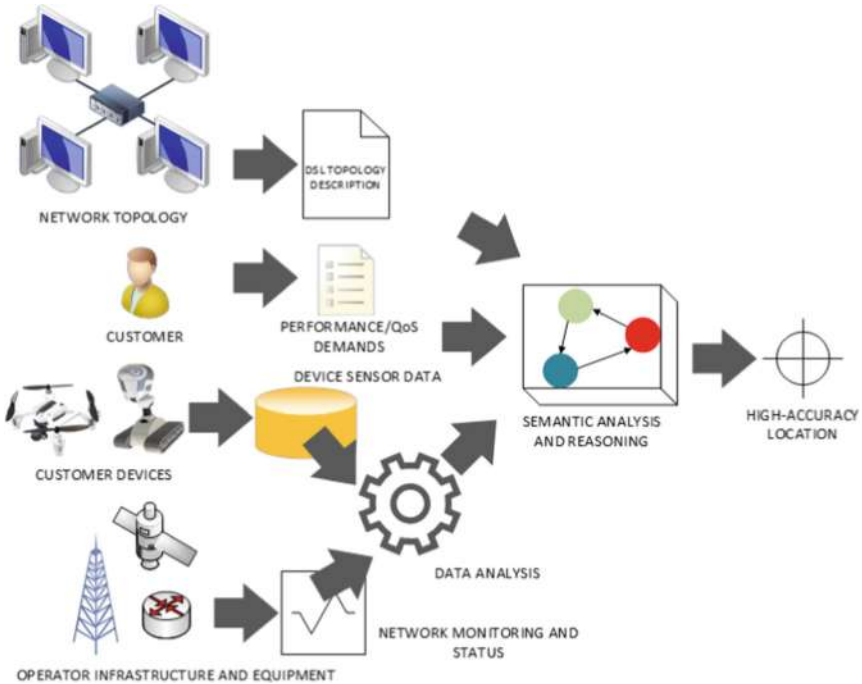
DSL TOPOLOGY DESCRIPTION

NETWORK TOPOLOGY

CUSTOMER

PERFORMANCE/QoS DEMANDS

DEVICE SENSOR DATA

SEMANTIC ANALYSIS AND REASONING

HIGH-ACCURACY LOCATION

CUSTOMER DEVICES

DATA ANALYSIS

NETWORK MONITORING AND STATUS

OPERATOR INFRASTRUCTURE AND EQUIPMENT